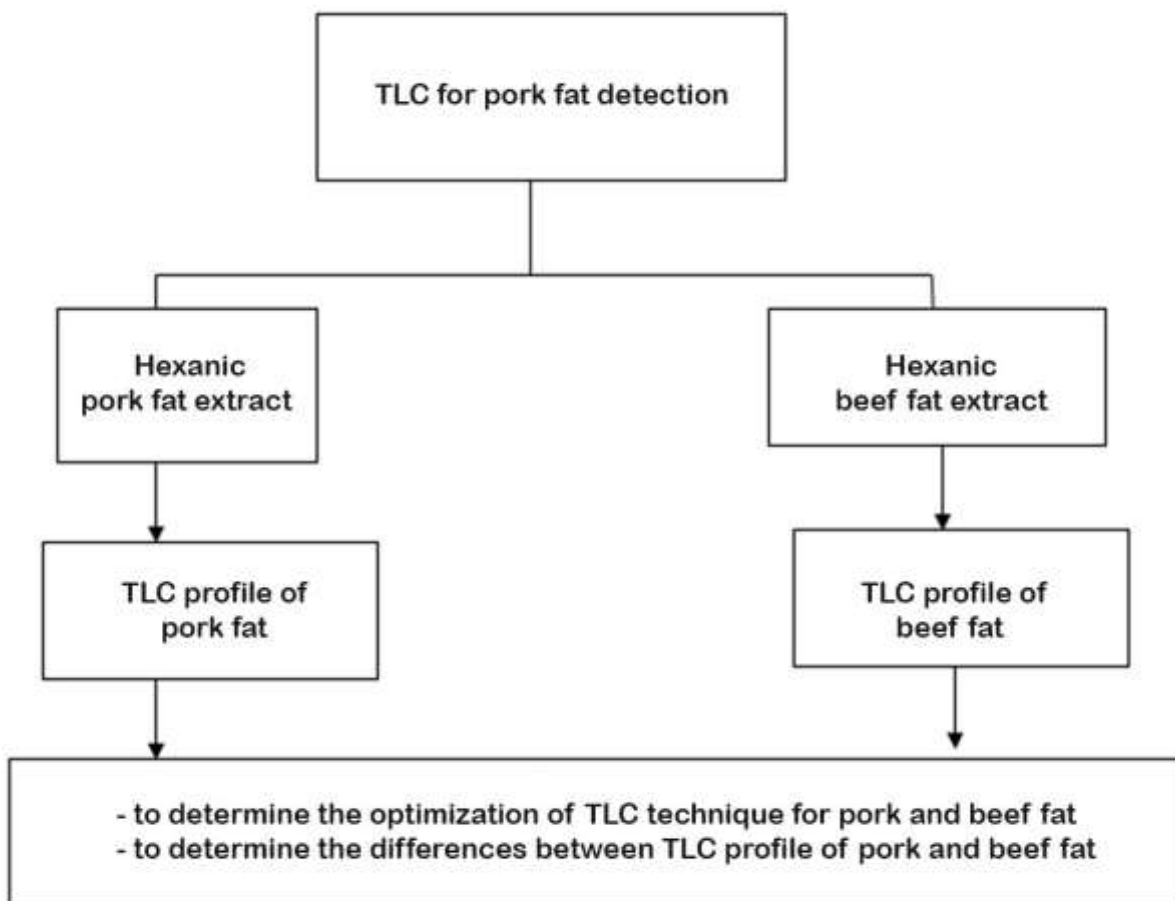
TLC for pork fat detection

Hexanic pork fat extract

Hexanic beef fat extract

TLC profile of pork fat

TLC profile of beef fat

- to determine the optimization of TLC technique for pork and beef fat
- to determine the differences between TLC profile of pork and beef fat